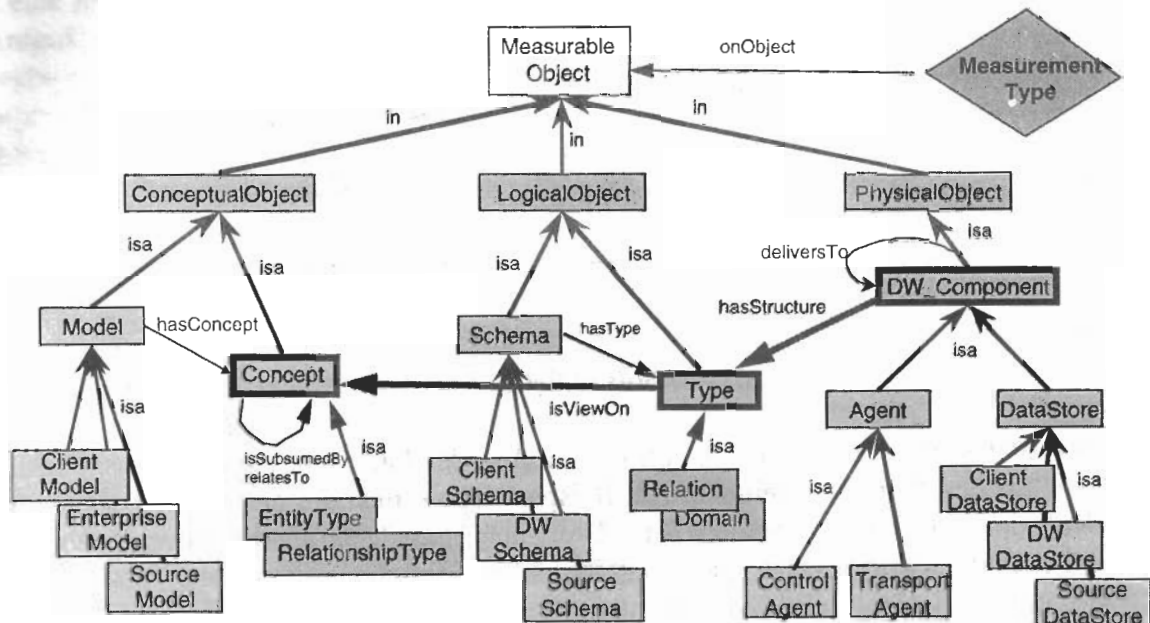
Measurable Object

onObject

Measurement Type

in

in

in

ConceptualObject

LogicalObject

PhysicalObject

isa

isa

isa

isa

isa

deliversTo

DW_Component

hasStructure

Model

hasConcept

Schema

hasType

Concept

Type

isViewOn

isa

Agent

DataStore

isa

isa

isa

isSubsumedBy
relatesTo

Client Model

Enterprise Model

Source Model

EntityType

RelationshipType

Client Schema

DW Schema

Source Schema

isa

Relation

Domain

isa

isa

Control Agent

Transport Agent

Client DataStore

DW DataStore

Source DataStore

isa